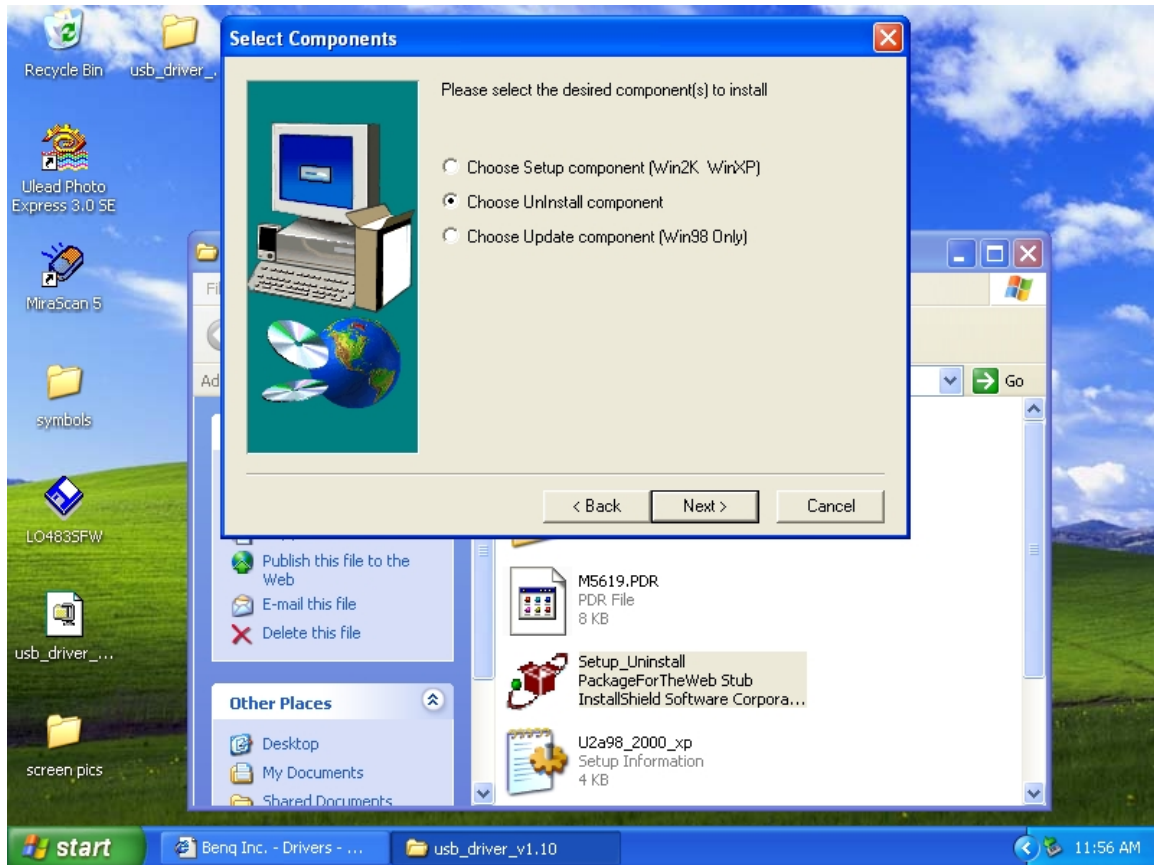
Recycle Bin

usb_driver_...

Ulead Photo Express 3.0 SE

MiraScan 5

symbols

LO4835FW

usb_driver_...

screen pics

Select Components

Please select the desired component(s) to install

Choose Setup component (Win2K WinXP)

Choose UnInstall component

Choose Update component (Win98 Only)

< Back

Next >

Cancel

Fi

Ad

Go

Publish this file to the Web

E-mail this file

Delete this file

Other Places

Desktop

My Documents

Shared Documents

M5619.PDR
PDR File
8 KB

Setup_Uninstall
PackageForTheWeb Stub
InstallShield Software Corpora...

U2a98_2000_xp
Setup Information
4 KB

start

Benq Inc. - Drivers - ...

usb_driver_v1.10

11:56 AM